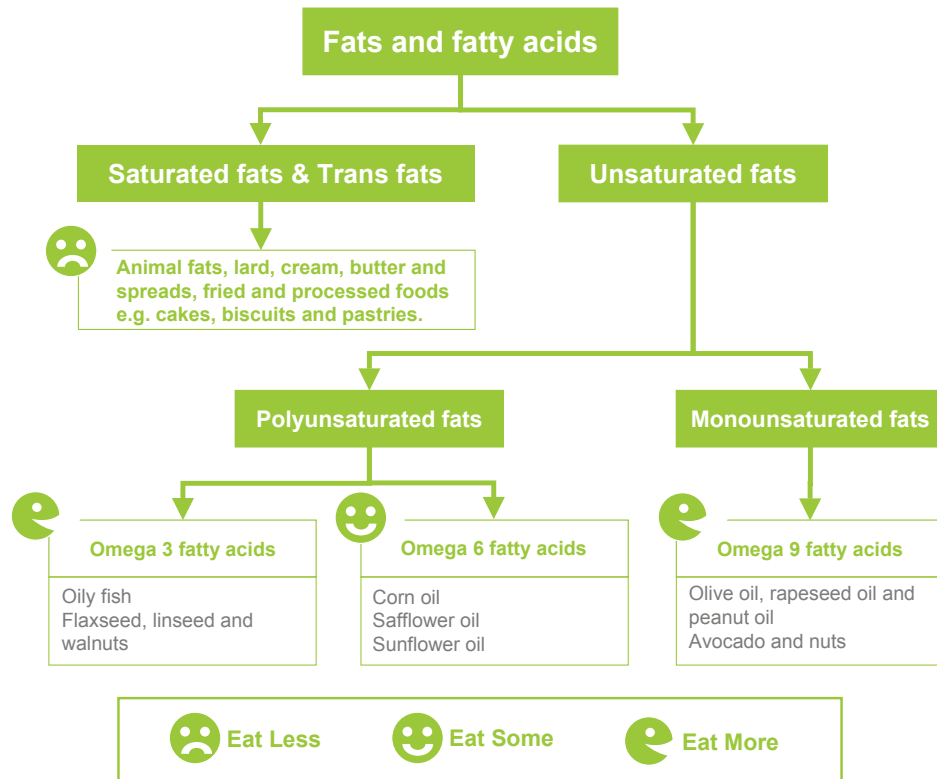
Fats and fatty acids

Saturated fats & Trans fats

Unsaturated fats

Animal fats, lard, cream, butter and spreads, fried and processed foods e.g. cakes, biscuits and pastries.

Polyunsaturated fats

Monounsaturated fats

Omega 3 fatty acids

Oily fish
Flaxseed, linseed and walnuts

Omega 6 fatty acids

Corn oil
Safflower oil
Sunflower oil

Omega 9 fatty acids

Olive oil, rapeseed oil and peanut oil
Avocado and nuts

Eat Less

Eat Some

Eat More